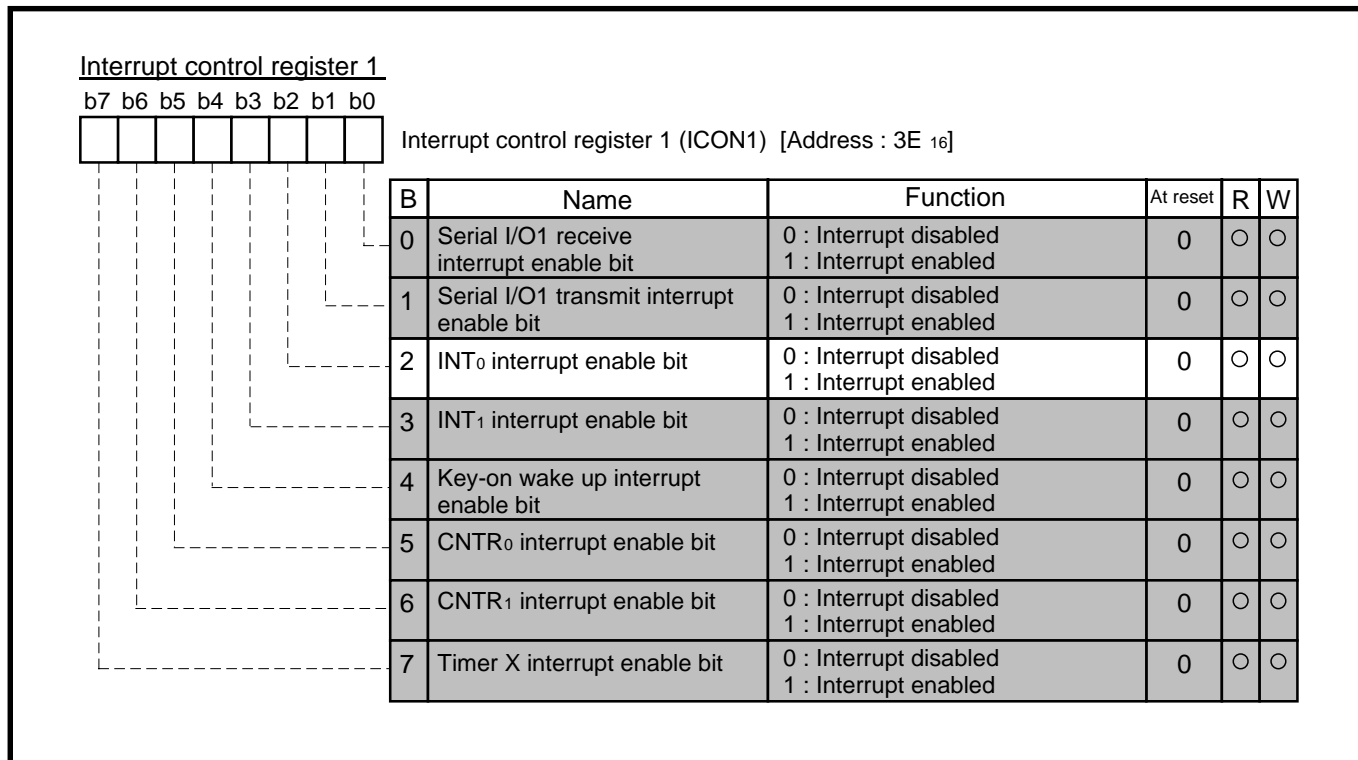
Interrupt control register 1

b7 b6 b5 b4 b3 b2 b1 b0

Interrupt control register 1 (ICON1) [Address : 3E $_{16}$]

| B | Name | Function | At reset | R | W |
|---|---|---|---|---|---|
| 0 | Serial I/O1 receive interrupt enable bit | 0 : Interrupt disabled<br>1 : Interrupt enabled | 0 | ○ | ○ |
| 1 | Serial I/O1 transmit interrupt enable bit | 0 : Interrupt disabled<br>1 : Interrupt enabled | 0 | ○ | ○ |
| 2 | INT$_0$ interrupt enable bit | 0 : Interrupt disabled<br>1 : Interrupt enabled | 0 | ○ | ○ |
| 3 | INT$_1$ interrupt enable bit | 0 : Interrupt disabled<br>1 : Interrupt enabled | 0 | ○ | ○ |
| 4 | Key-on wake up interrupt enable bit | 0 : Interrupt disabled<br>1 : Interrupt enabled | 0 | ○ | ○ |
| 5 | CNTR$_0$ interrupt enable bit | 0 : Interrupt disabled<br>1 : Interrupt enabled | 0 | ○ | ○ |
| 6 | CNTR$_1$ interrupt enable bit | 0 : Interrupt disabled<br>1 : Interrupt enabled | 0 | ○ | ○ |
| 7 | Timer X interrupt enable bit | 0 : Interrupt disabled<br>1 : Interrupt enabled | 0 | ○ | ○ |